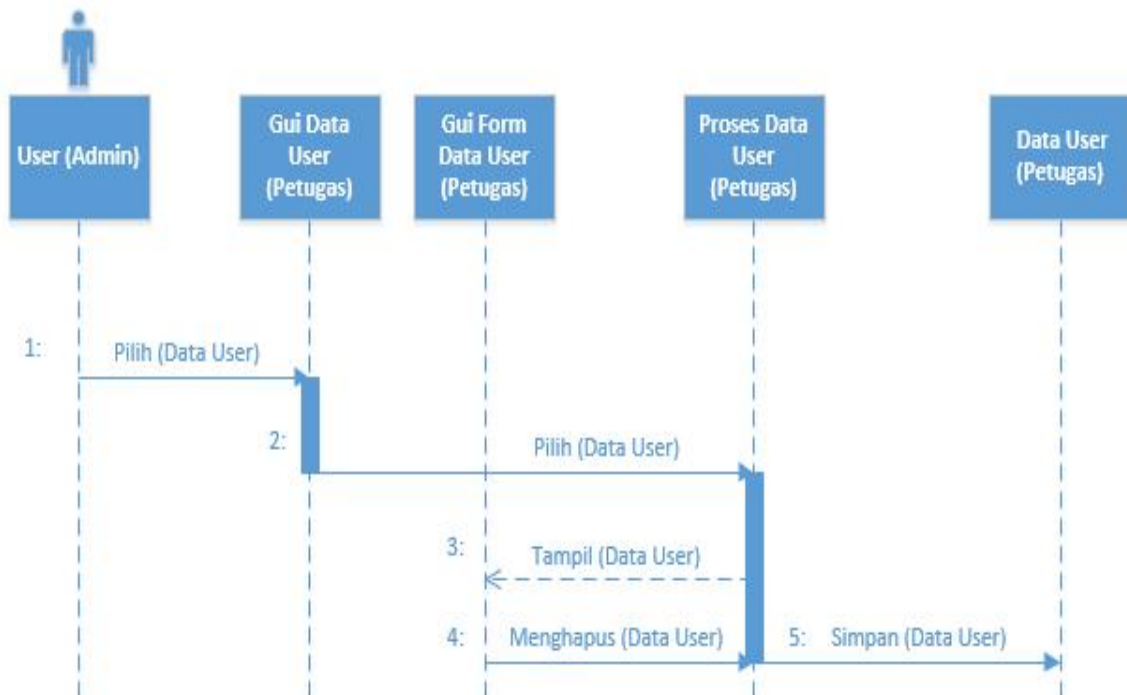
User (Admin)

Gui Data User (Petugas)

Gui Form Data User (Petugas)

Proses Data User (Petugas)

Data User (Petugas)

1: Pilih (Data User)

2: Pilih (Data User)

3: Tampil (Data User)

4: Menghapus (Data User)

5: Simpan (Data User)